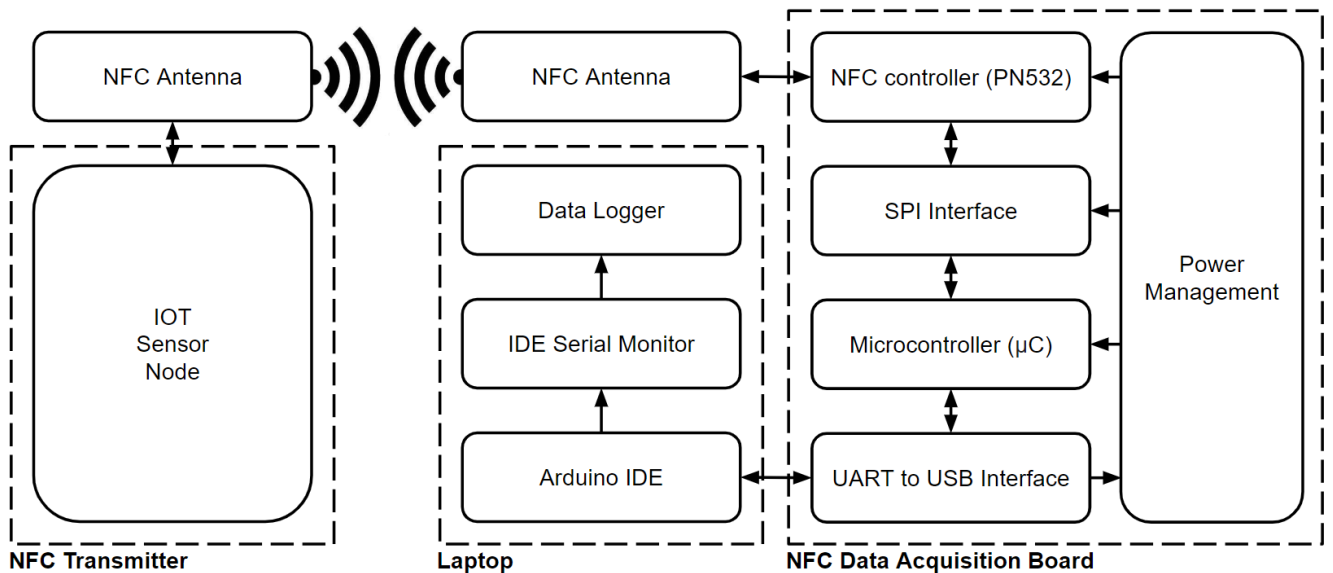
NFC Antenna

IOT
Sensor
Node

NFC Transmitter

NFC Antenna

Data Logger

IDE Serial Monitor

Arduino IDE

Laptop

NFC controller (PN532)

SPI Interface

Microcontroller (μC)

UART to USB Interface

Power
Management

NFC Data Acquisition Board